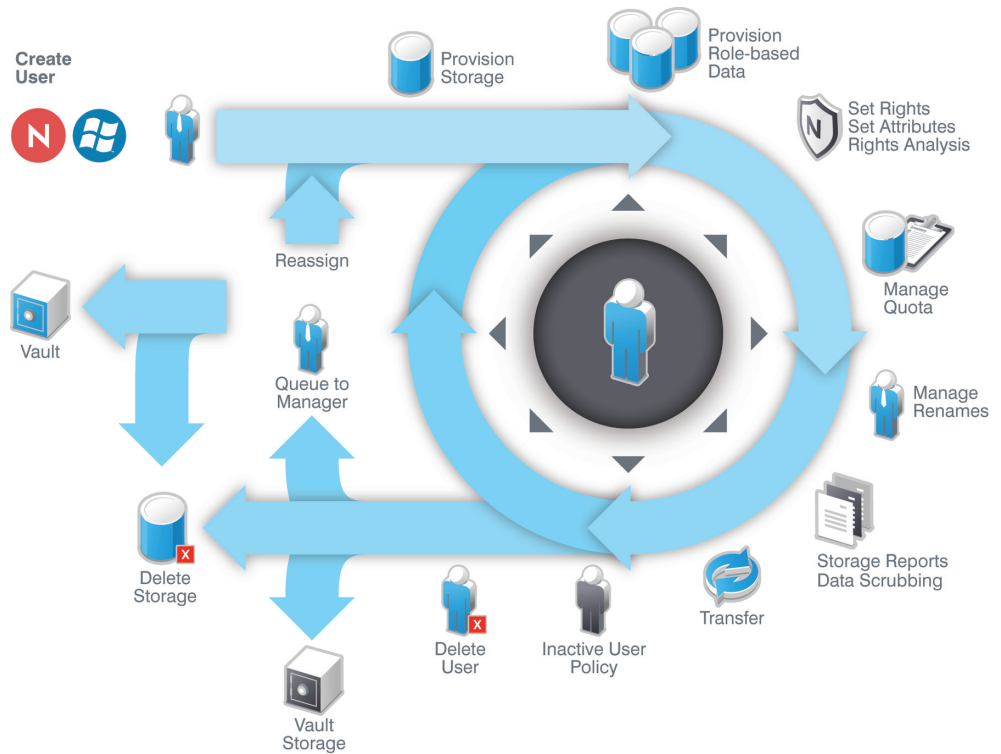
Create User

N

Provision Storage

Provision Role-based Data

N

Set Rights
Set Attributes
Rights Analysis

Reassign

Manage Quota

Vault

Queue to Manager

Manage Renames

Delete Storage

Storage Reports
Data Scrubbing

Transfer

Delete User

Inactive User Policy

Vault Storage